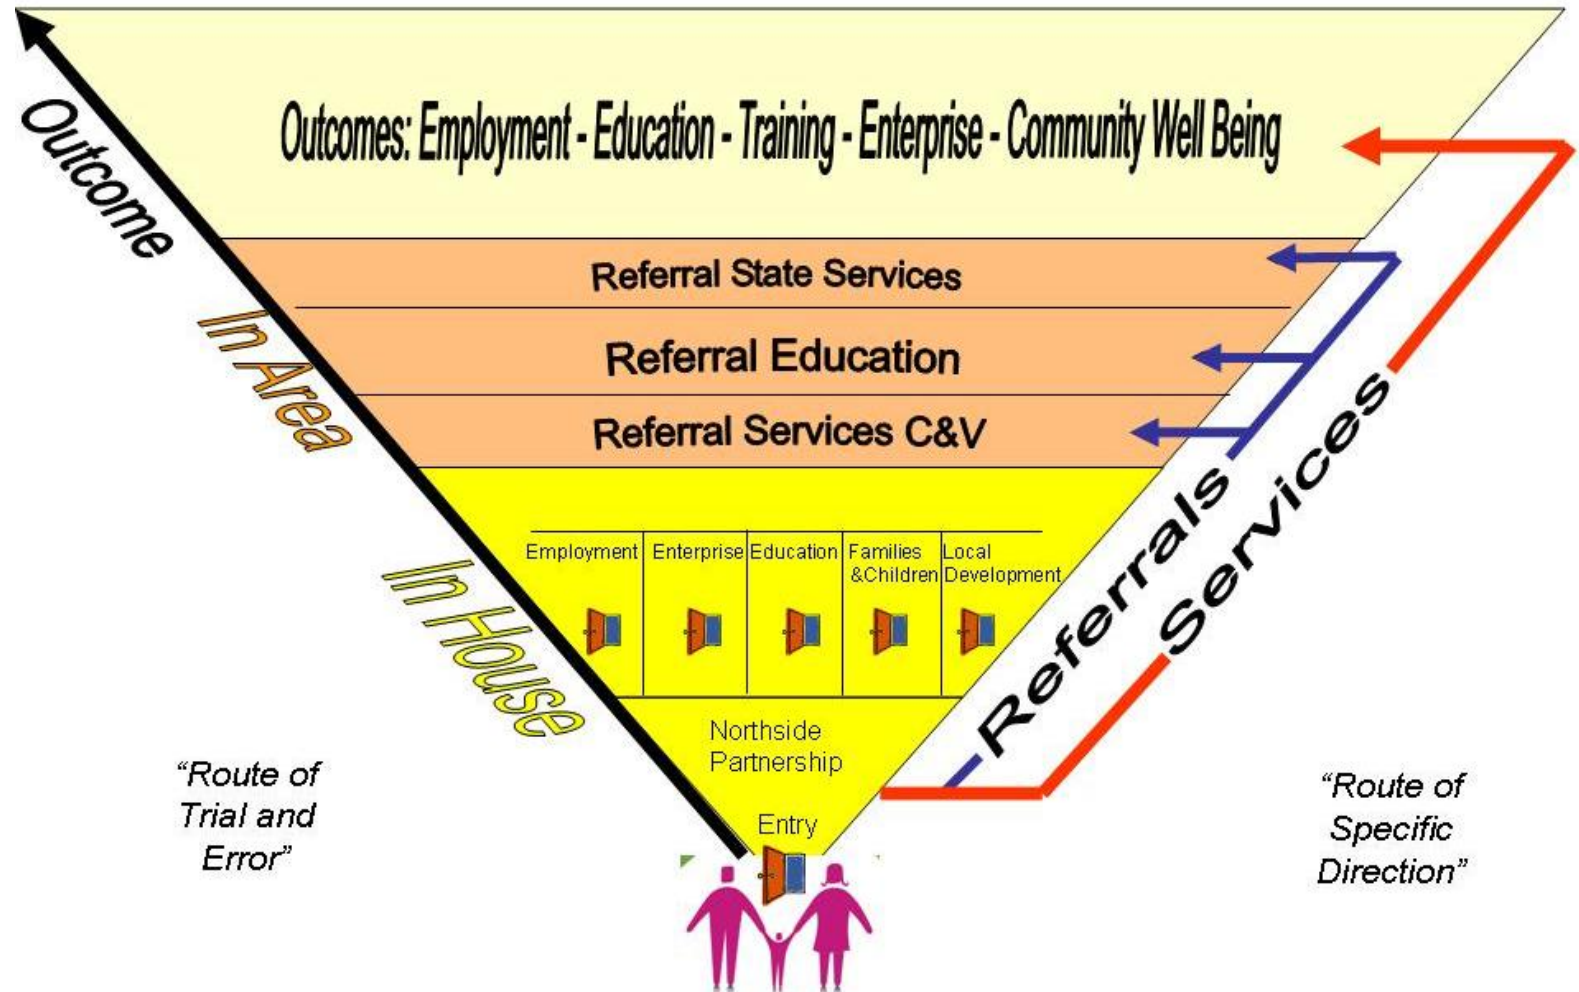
Outcome

Outcomes: Employment - Education - Training - Enterprise - Community Well Being

Referral State Services

Referral Education

Referral Services C&V

In Area

Employment

Enterprise

Education

Families &Children

Local Development

In House

Northside Partnership

Entry

Referrals

Services

"Route of Trial and Error"

"Route of Specific Direction"